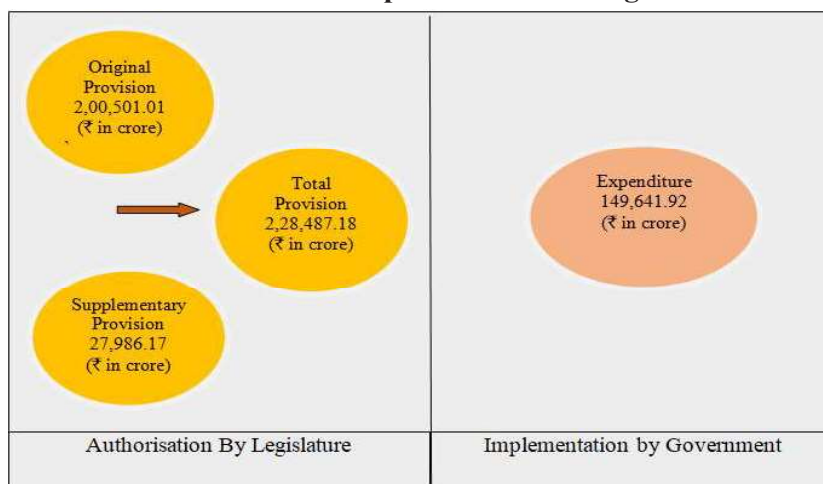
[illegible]

Original Provision 2,00,501.01 (₹ in crore)

Total Provision 2,28,487.18 (₹ in crore)

Supplementary Provision 27,986.17 (₹ in crore)

Expenditure 149,641.92 (₹ in crore)

| Authorisation By Legislature | Implementation by Government |
|---|---|